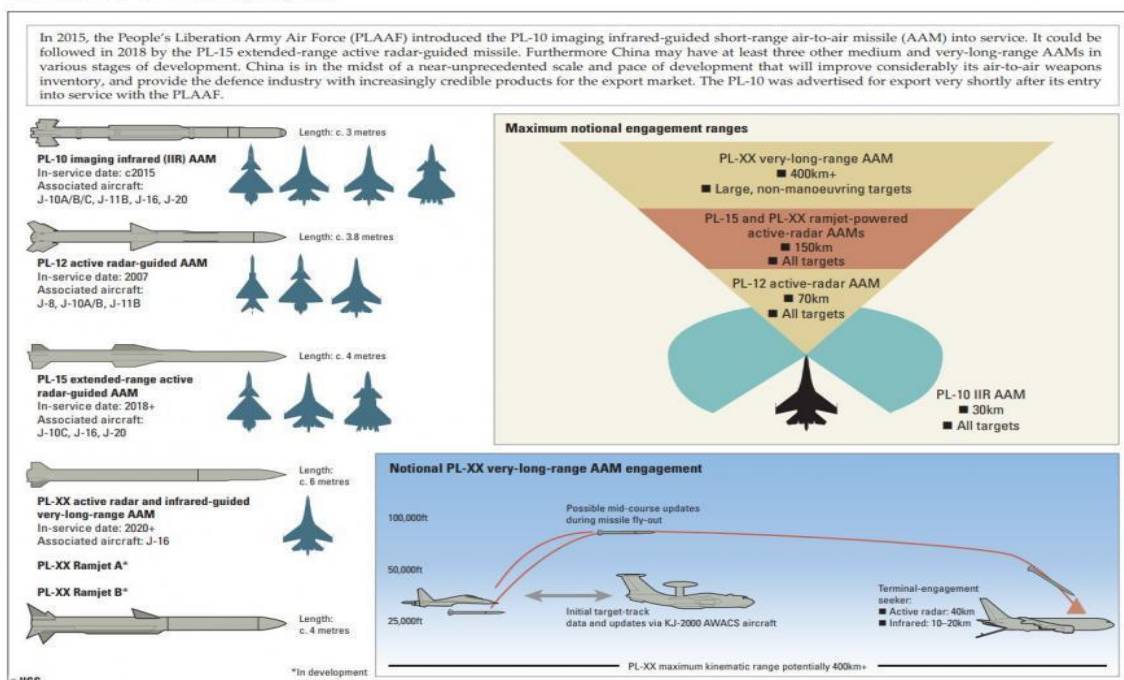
In 2015, the People's Liberation Army Air Force (PLAAF) introduced the PL-10 imaging infrared-guided short-range air-to-air missile (AAM) into service. It could be followed in 2018 by the PL-15 extended-range active radar-guided missile. Furthermore China may have at least three other medium and very-long-range AAMs in various stages of development. China is in the midst of a near-unprecedented scale and pace of development that will improve considerably its air-to-air weapons inventory, and provide the defence industry with increasingly credible products for the export market. The PL-10 was advertised for export very shortly after its entry into service with the PLAAF.

Length: c. 3 metres

PL-10 imaging infrared (IIR) AAM
In-service date: c2015
Associated aircraft:
J-10A/B/C, J-11B, J-16, J-20

Length: c. 3.8 metres

PL-12 active radar-guided AAM
In-service date: 2007
Associated aircraft:
J-8, J-10A/B, J-11B

Length: c. 4 metres

PL-15 extended-range active radar-guided AAM
In-service date: 2018+
Associated aircraft:
J-10C, J-16, J-20

Length: c. 6 metres

PL-XX active radar and infrared-guided very-long-range AAM
In-service date: 2020+
Associated aircraft: J-16

PL-XX Ramjet A*

PL-XX Ramjet B*

Length: c. 4 metres

*In development

Maximum notional engagement ranges

PL-XX very-long-range AAM
■ 400km+
■ Large, non-manoeuvring targets

PL-15 and PL-XX ramjet-powered active-radar AAMs
■ 150km
■ All targets

PL-12 active-radar AAM
■ 70km
■ All targets

PL-10 IIR AAM
■ 30km
■ All targets

Notional PL-XX very-long-range AAM engagement

100,000ft

50,000ft

25,000ft

Possible mid-course updates during missile fly-out

Initial target-track data and updates via KJ-2000 AWACS aircraft

Terminal-engagement seeker:
■ Active radar: 40km
■ Infrared: 10–20km

PL-XX maximum kinematic range potentially 400km+

© IISS